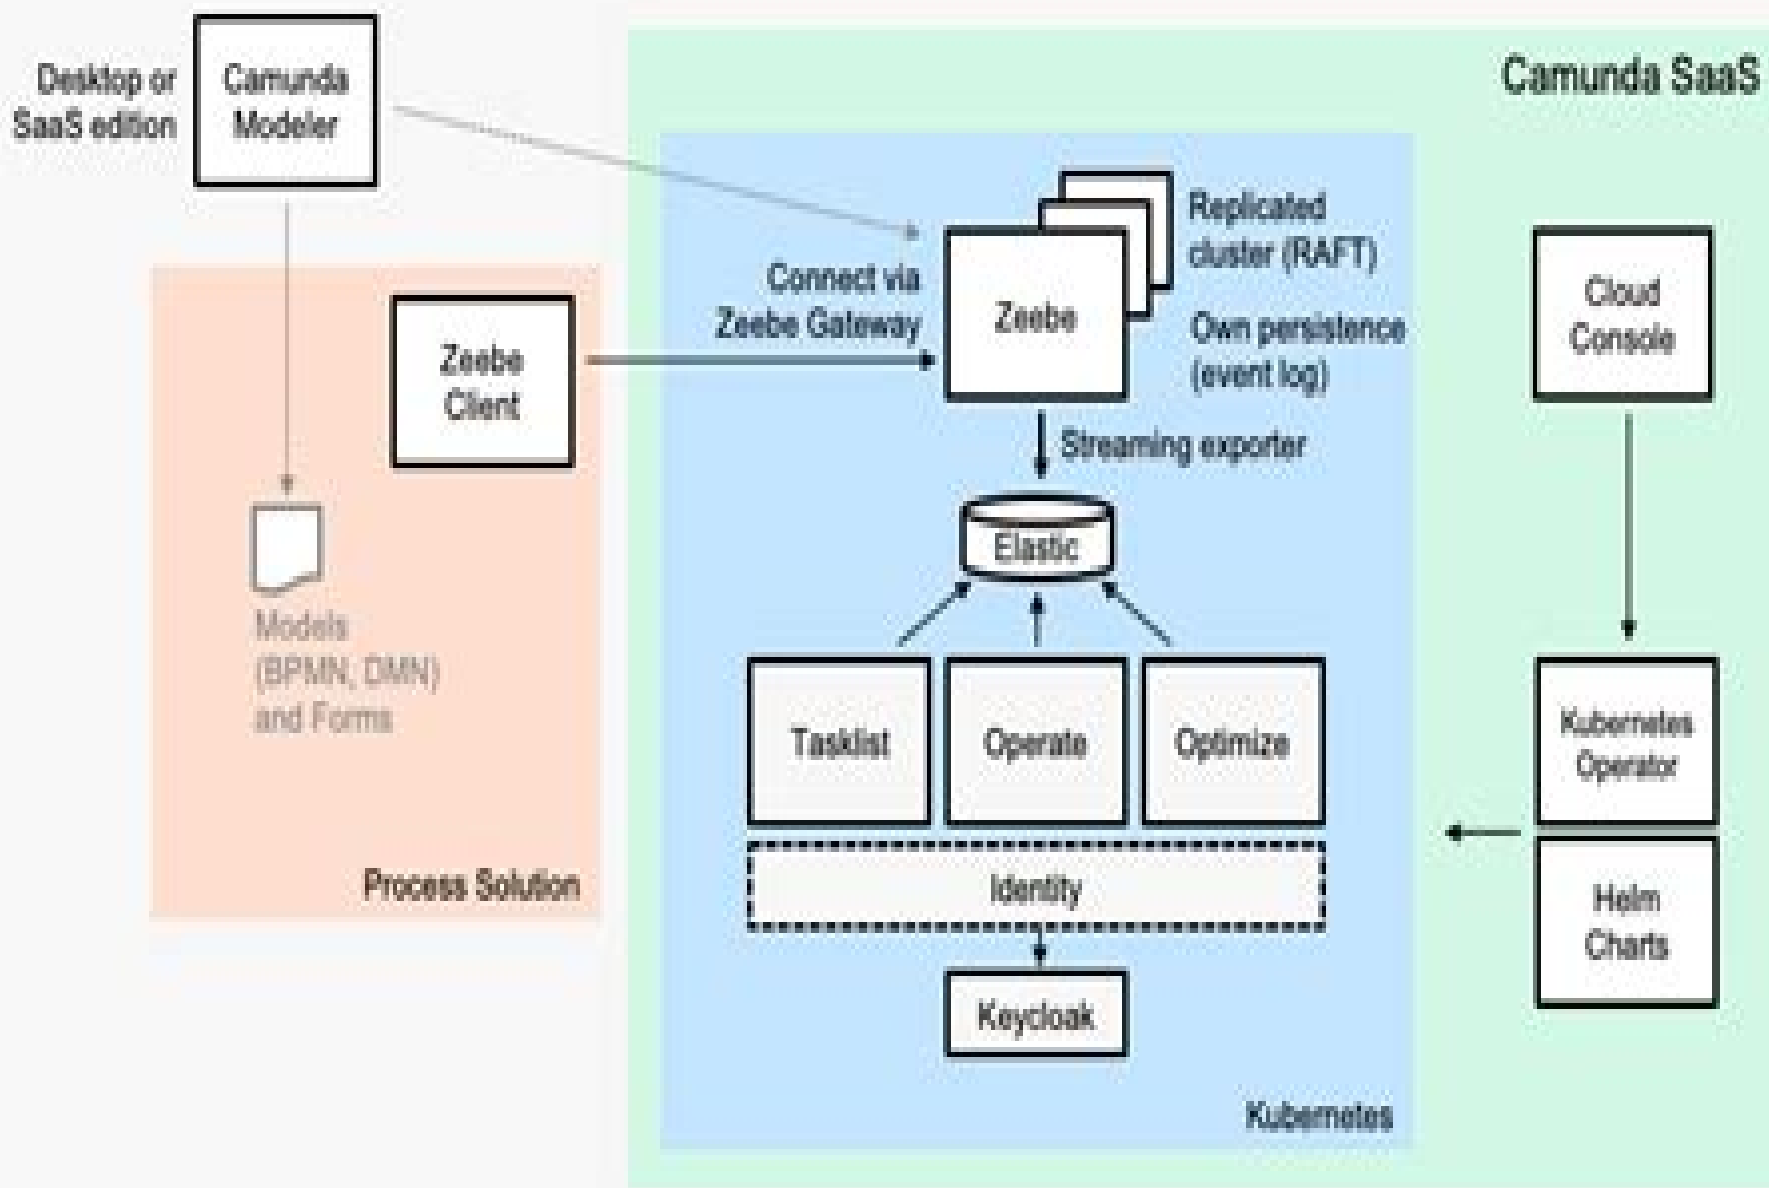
Desktop or SaaS edition

Camunda Modeler

Camunda SaaS

Replicated cluster (RAFT)

Connect via Zeebe Gateway

Zeebe

Own persistence (event log)

Cloud Console

Zeebe Client

Streaming exporter

Elastic

Models (BPMN, DMN) and Forms

Tasklist

Operate

Optimize

Kubernetes Operator

Process Solution

Identity

Helm Charts

Keycloak

Kubernetes